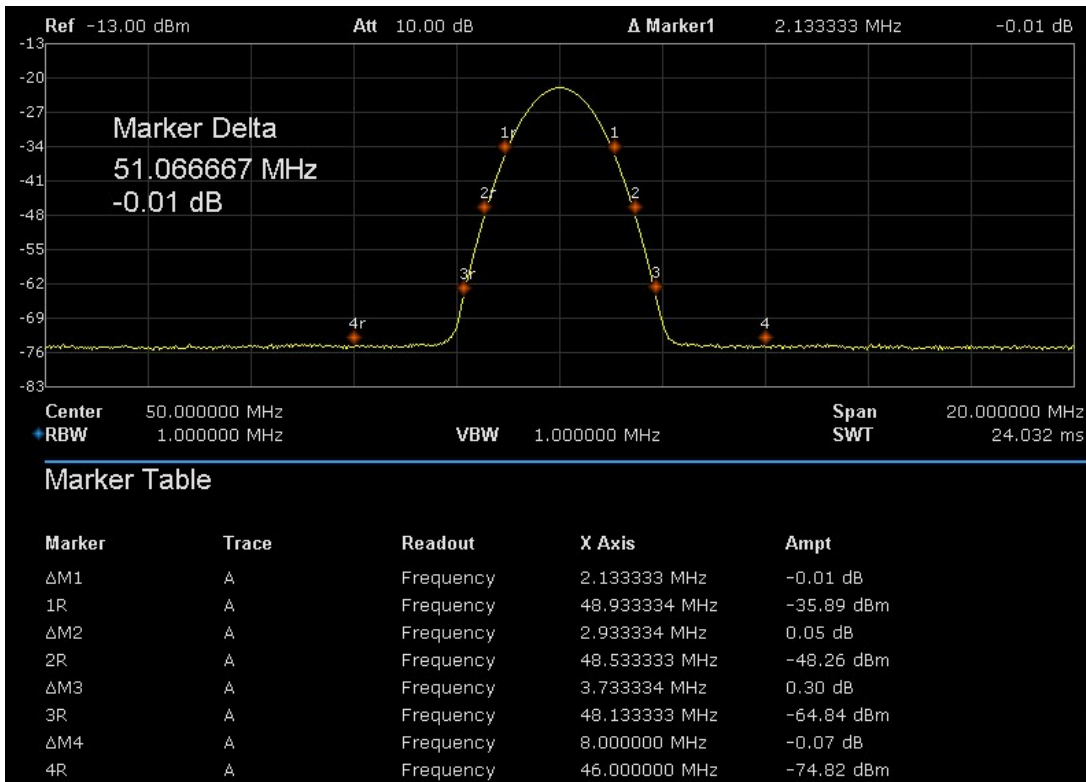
Ref -13.00 dBm Att 10.00 dB Δ Marker1 2.133333 MHz -0.01 dB

-13
-20
-27
-34
-41
-48
-55
-62
-69
-76
-83

Marker Delta
51.066667 MHz
-0.01 dB

1r 1 2r 2 3r 3 4r 4

Center 50.000000 MHz
RBW 1.000000 MHz
VBW 1.000000 MHz
Span 20.000000 MHz
SWT 24.032 ms

Marker Table

| Marker | Trace | Readout | X Axis | Ampt |
|---|---|---|---|---|
| ΔM1 | A | Frequency | 2.133333 MHz | -0.01 dB |
| 1R | A | Frequency | 48.933334 MHz | -35.89 dBm |
| ΔM2 | A | Frequency | 2.933334 MHz | 0.05 dB |
| 2R | A | Frequency | 48.533333 MHz | -48.26 dBm |
| ΔM3 | A | Frequency | 3.733334 MHz | 0.30 dB |
| 3R | A | Frequency | 48.133333 MHz | -64.84 dBm |
| ΔM4 | A | Frequency | 8.000000 MHz | -0.07 dB |
| 4R | A | Frequency | 46.000000 MHz | -74.82 dBm |